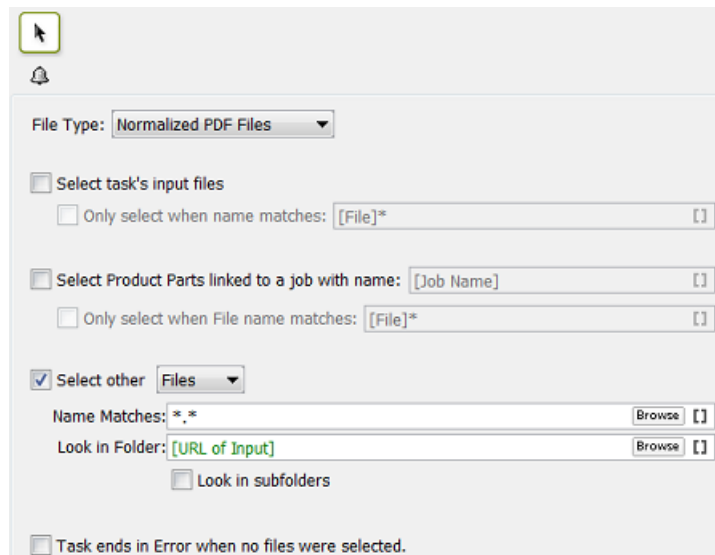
File Type: Normalized PDF Files

Select task's input files

Only select when name matches: [File]* []

Select Product Parts linked to a job with name: [Job Name] []

Only select when File name matches: [File]* []

Select other Files

Name Matches: *.* Browse []

Look in Folder: [URL of Input] Browse []

Look in subfolders

Task ends in Error when no files were selected.